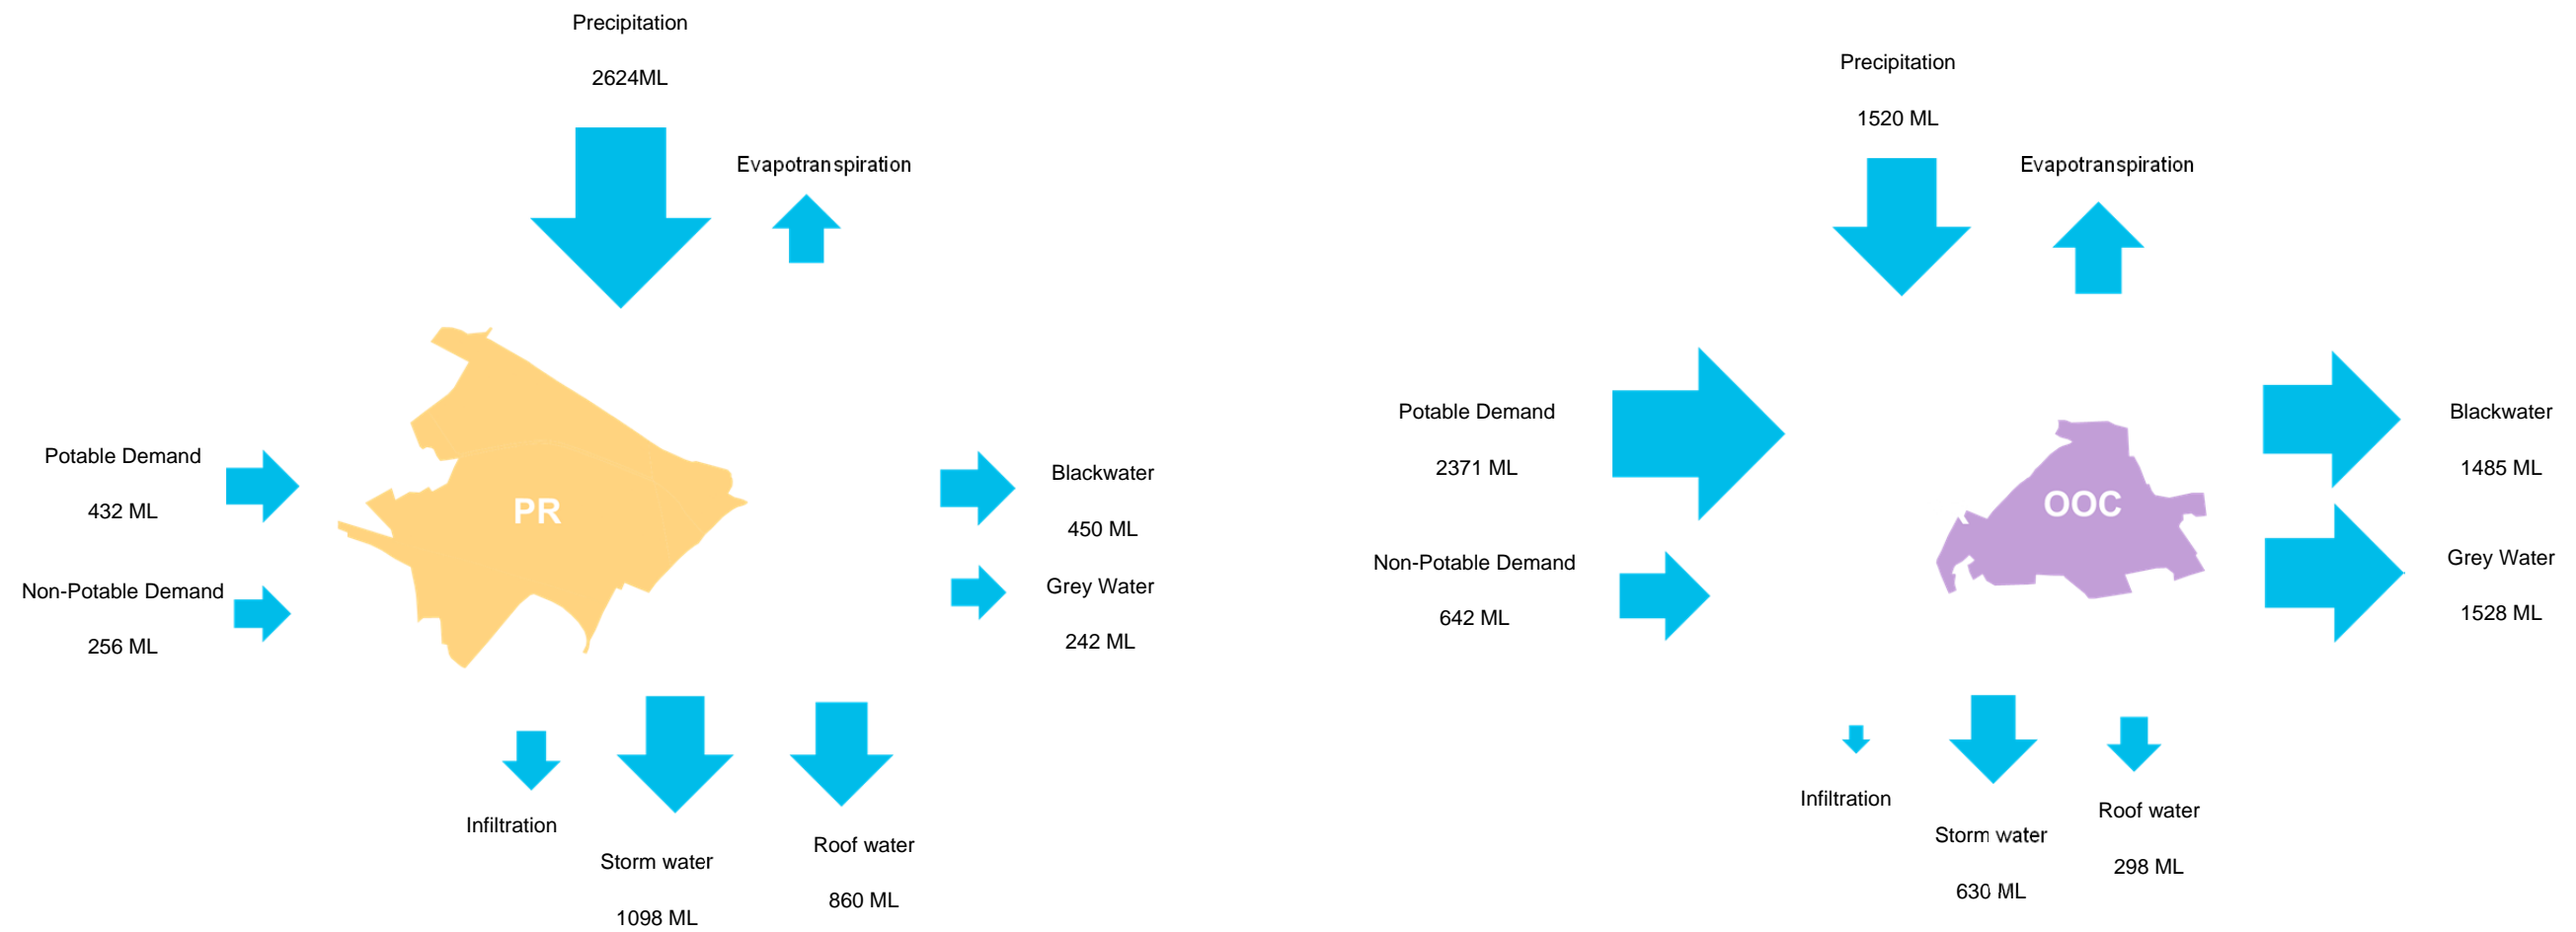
Precipitation

2624ML

Evapotranspiration

Potable Demand

432 ML

Non-Potable Demand

256 ML

PR

Blackwater

450 ML

Grey Water

242 ML

Infiltration

Storm water

1098 ML

Roof water

860 ML

Precipitation

1520 ML

Evapotranspiration

Potable Demand

2371 ML

Non-Potable Demand

642 ML

OOC

Blackwater

1485 ML

Grey Water

1528 ML

Infiltration

Storm water

630 ML

Roof water

298 ML